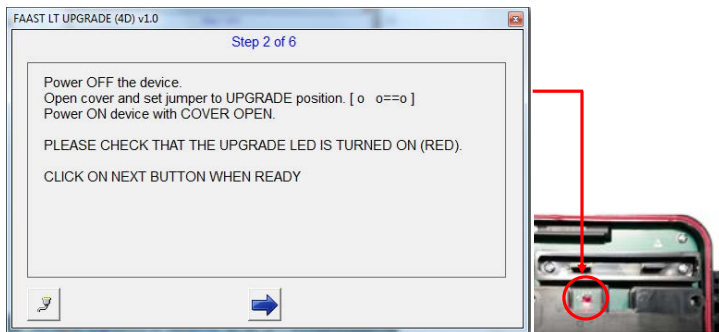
FAAST LT UPGRADE (4D) v1.0

Step 2 of 6

Power OFF the device.
Open cover and set jumper to UPGRADE position. [ o o==o ]
Power ON device with COVER OPEN.

PLEASE CHECK THAT THE UPGRADE LED IS TURNED ON (RED).

CLICK ON NEXT BUTTON WHEN READY